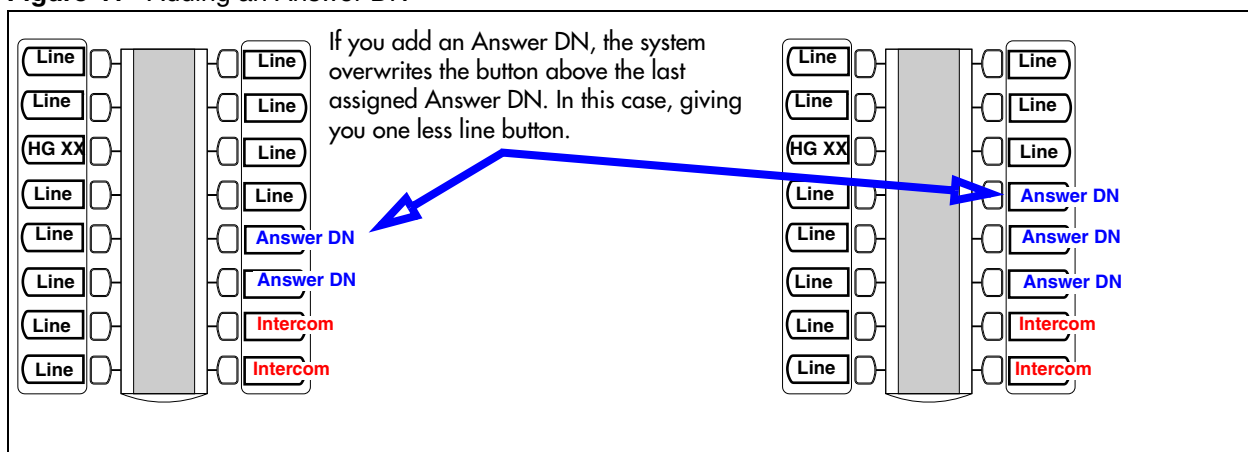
Figure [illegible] Adding an Answer DN

Line
Line
HG XX
Line
Line
Line
Line
Line

Line
Line
Line
Line
Answer DN
Answer DN
Intercom
Intercom

If you add an Answer DN, the system overwrites the button above the last assigned Answer DN. In this case, giving you one less line button.

Line
Line
HG XX
Line
Line
Line
Line
Line

Line
Line
Line
Answer DN
Answer DN
Answer DN
Intercom
Intercom